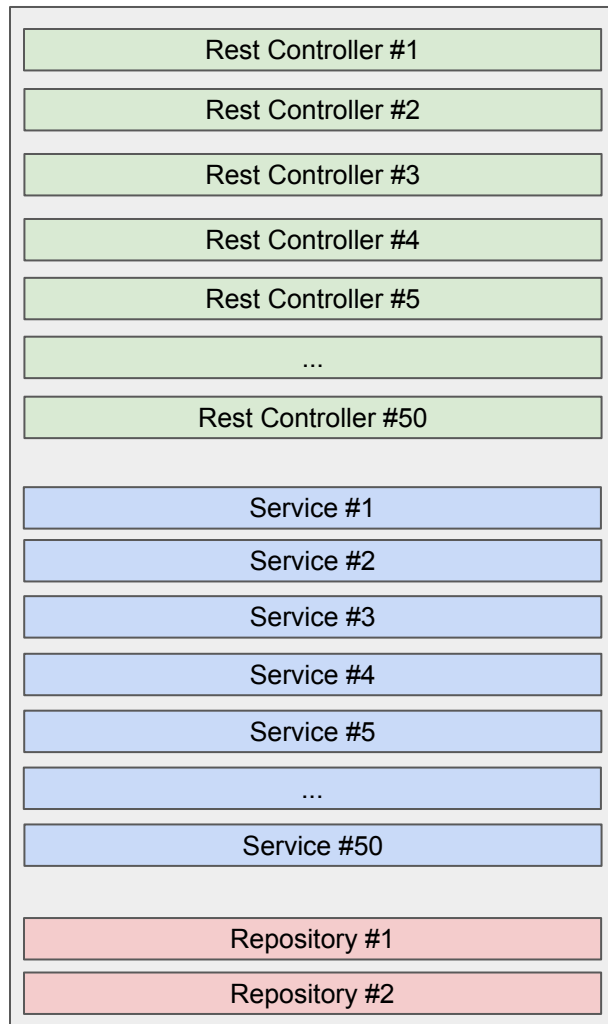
Rest Controller #1

Rest Controller #2

Rest Controller #3

Rest Controller #4

Rest Controller #5

...

Rest Controller #50

Service #1

Service #2

Service #3

Service #4

Service #5

...

Service #50

Repository #1

Repository #2